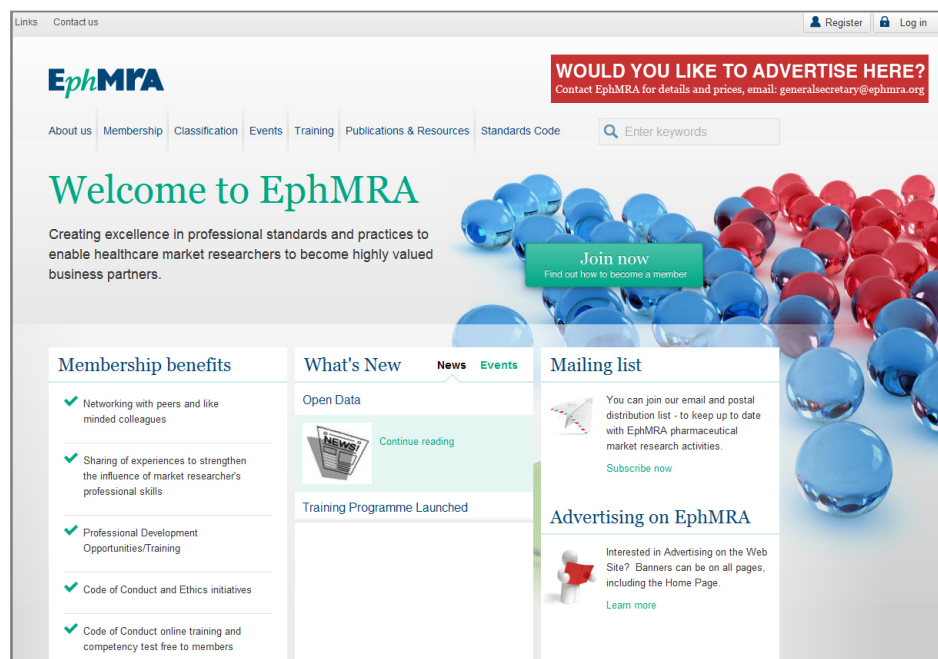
Links Contact us

Register Log in

EphMRA

WOULD YOU LIKE TO ADVERTISE HERE?
Contact EphMRA for details and prices, email: generalsecretary@ephmra.org

About us Membership Classification Events Training Publications & Resources Standards Code

Enter keywords

Welcome to EphMRA

Creating excellence in professional standards and practices to enable healthcare market researchers to become highly valued business partners.

Join now
Find out how to become a member

Membership benefits

Networking with peers and like minded colleagues

Sharing of experiences to strengthen the influence of market researcher's professional skills

Professional Development Opportunities/Training

Code of Conduct and Ethics initiatives

Code of Conduct online training and competency test free to members

What's New

News Events

Open Data

NEWS

Continue reading

Training Programme Launched

Mailing list

You can join our email and postal distribution list - to keep up to date with EphMRA pharmaceutical market research activities.

Subscribe now

Advertising on EphMRA

Interested in Advertising on the Web Site? Banners can be on all pages, including the Home Page.

Learn more